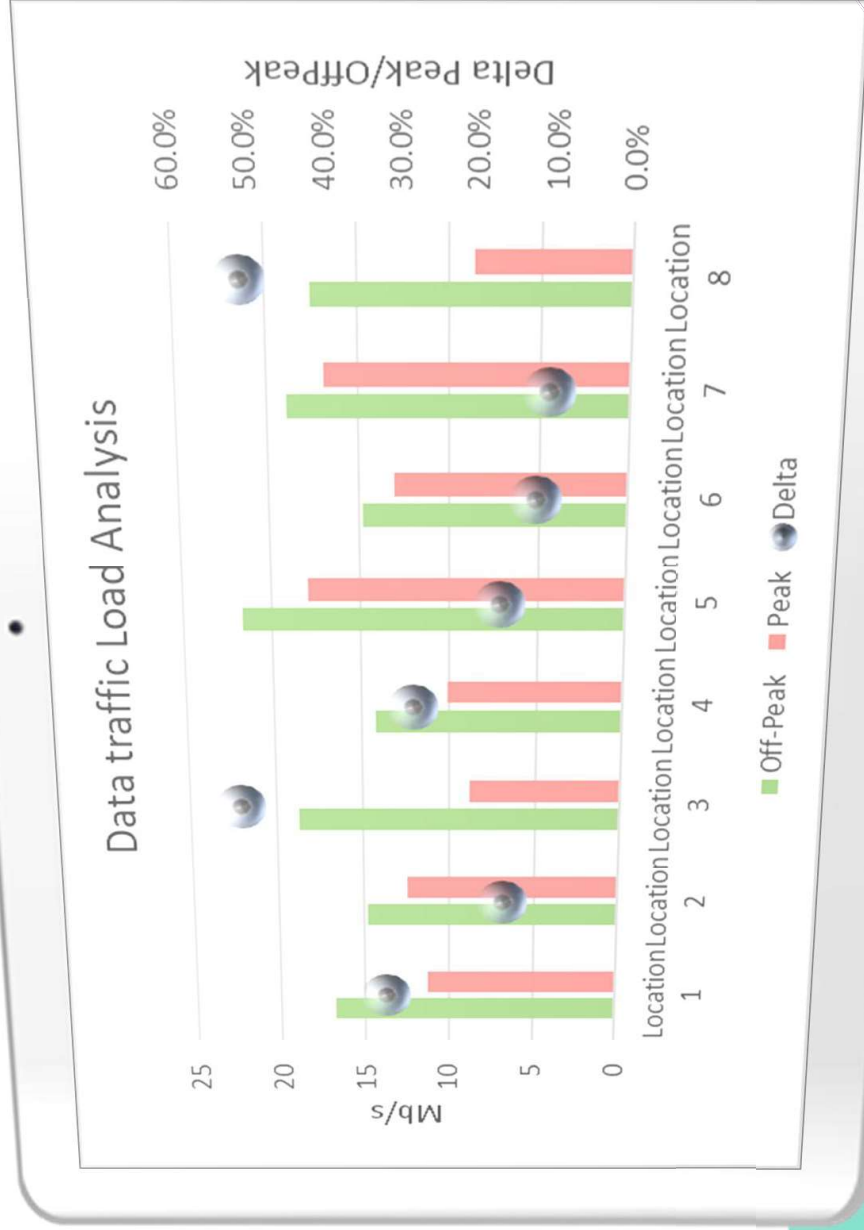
Data traffic Load Analysis

Mb/s

25
20
15
10
5
0

Location 1 Location 2 Location 3 Location 4 Location 5 Location 6 Location 7 Location 8

Delta Peak/OffPeak

60.0%
50.0%
40.0%
30.0%
20.0%
10.0%
0.0%

Off-Peak Peak Delta